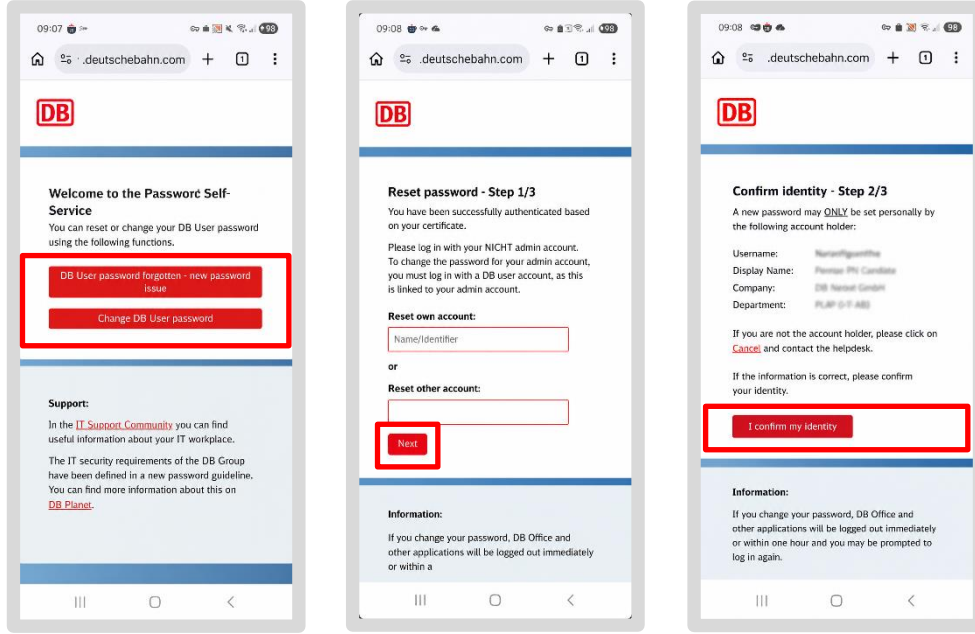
09:07

.deutschebahn.com

DB

Welcome to the Password Self-Service

You can reset or change your DB User password using the following functions.

DB User password forgotten - new password issue

Change DB User password

Support:

In the IT Support Community you can find useful information about your IT workplace.

The IT security requirements of the DB Group have been defined in a new password guideline. You can find more information about this on DB Planet.

09:08

.deutschebahn.com

DB

Reset password - Step 1/3

You have been successfully authenticated based on your certificate.

Please log in with your NICHT admin account. To change the password for your admin account, you must log in with a DB user account, as this is linked to your admin account.

Reset own account:

Name/Identifier

or

Reset other account:

Next

Information:

If you change your password, DB Office and other applications will be logged out immediately or within a

09:08

.deutschebahn.com

DB

Confirm identity - Step 2/3

A new password may ONLY be set personally by the following account holder:

Username: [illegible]
Display Name: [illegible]
Company: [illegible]
Department: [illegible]

If you are not the account holder, please click on Cancel and contact the helpdesk.

If the information is correct, please confirm your identity.

I confirm my identity

Information:

If you change your password, DB Office and other applications will be logged out immediately or within one hour and you may be prompted to log in again.